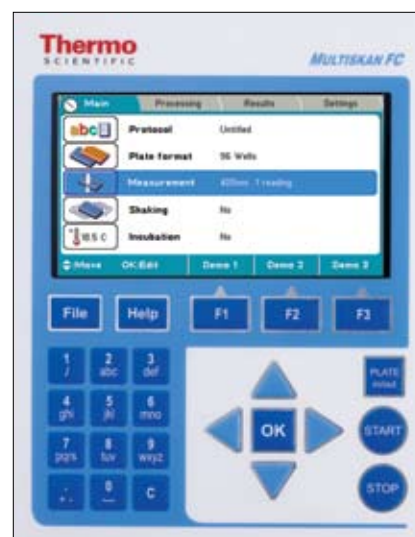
Thermo
SCIENTIFIC

MULTISKAN FC

Main | Processing | Results | Settings

abc | Protocol | Untitled
Plate format | 96 Wells
Measurement | 400nm 1 reading
Shaking | No
18.5 C | Incubation | No

Move | OK:Edit | Demo 1 | Demo 2 | Demo 3

File
Help
F1
F2
F3

1 /
2 abc
3 def
4 ghi
5 jkl
6 mno
7 pqrs
8 tuv
9 wxyz
. + -
0 _
C

OK

PLATE in/out
START
STOP